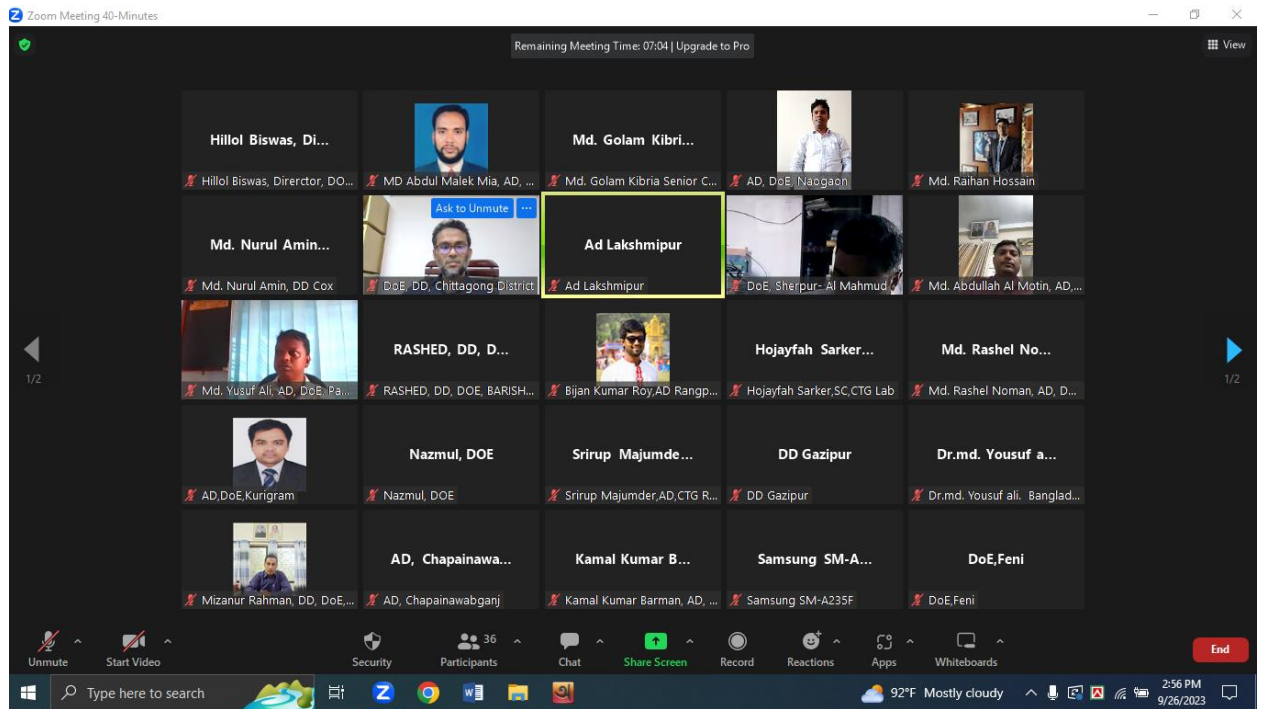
Zoom Meeting 40-Minutes

Remaining Meeting Time: 07:04 | Upgrade to Pro

View

Hillol Biswas, Di...
Hillol Biswas, Director, DO...

MD Abdul Malek Mia, AD, ...

Md. Golam Kibri...
Md. Golam Kibria Senior C...

AD, DoE, Naogaon

Md. Raihan Hossain

Md. Nurul Amin...
Md. Nurul Amin, DD Cox

Ask to Unmute
DoE, DD, Chittagong District

Ad Lakshmipur
Ad Lakshmipur

DoE, Sherpur- Al Mahmud

Md. Abdullah Al Motin, AD,...

1/2

Md. Yusuf Ali, AD, DoE, Pa...

RASHED, DD, D...
RASHED, DD, DOE, BARISH...

Bijan Kumar Roy,AD Rangp...

Hojayfah Sarker...
Hojayfah Sarker,SC,CTG Lab

Md. Rashel No...
Md. Rashel Noman, AD, D...

1/2

AD,DoE,Kurigram

Nazmul, DOE
Nazmul, DOE

Srirup Majumde...
Srirup Majumder,AD,CTG R...

DD Gazipur
DD Gazipur

Dr.md. Yousuf a...
Dr.md. Yousuf ali. Banglad...

Mizanur Rahman, DD, DoE,...

AD, Chapainawa...
AD, Chapainawabganj

Kamal Kumar B...
Kamal Kumar Barman, AD, ...

Samsung SM-A...
Samsung SM-A235F

DoE,Feni
DoE,Feni

Unmute
Start Video
Security
36
Participants
Chat
Share Screen
Record
Reactions
Apps
Whiteboards
End

Type here to search
92°F Mostly cloudy
2:56 PM
9/26/2023